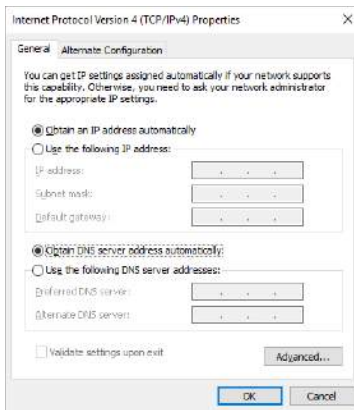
Internet Protocol Version 4 (TCP/IPv4) Properties ×

General Alternate Configuration

You can get IP settings assigned automatically if your network supports this capability. Otherwise, you need to ask your network administrator for the appropriate IP settings.

Obtain an IP address automatically
Use the following IP address:
IP address: . . .
Subnet mask: . . .
Default gateway: . . .

Obtain DNS server address automatically
Use the following DNS server addresses:
Preferred DNS server: . . .
Alternate DNS server: . . .

Validate settings upon exit
Advanced...

OK Cancel